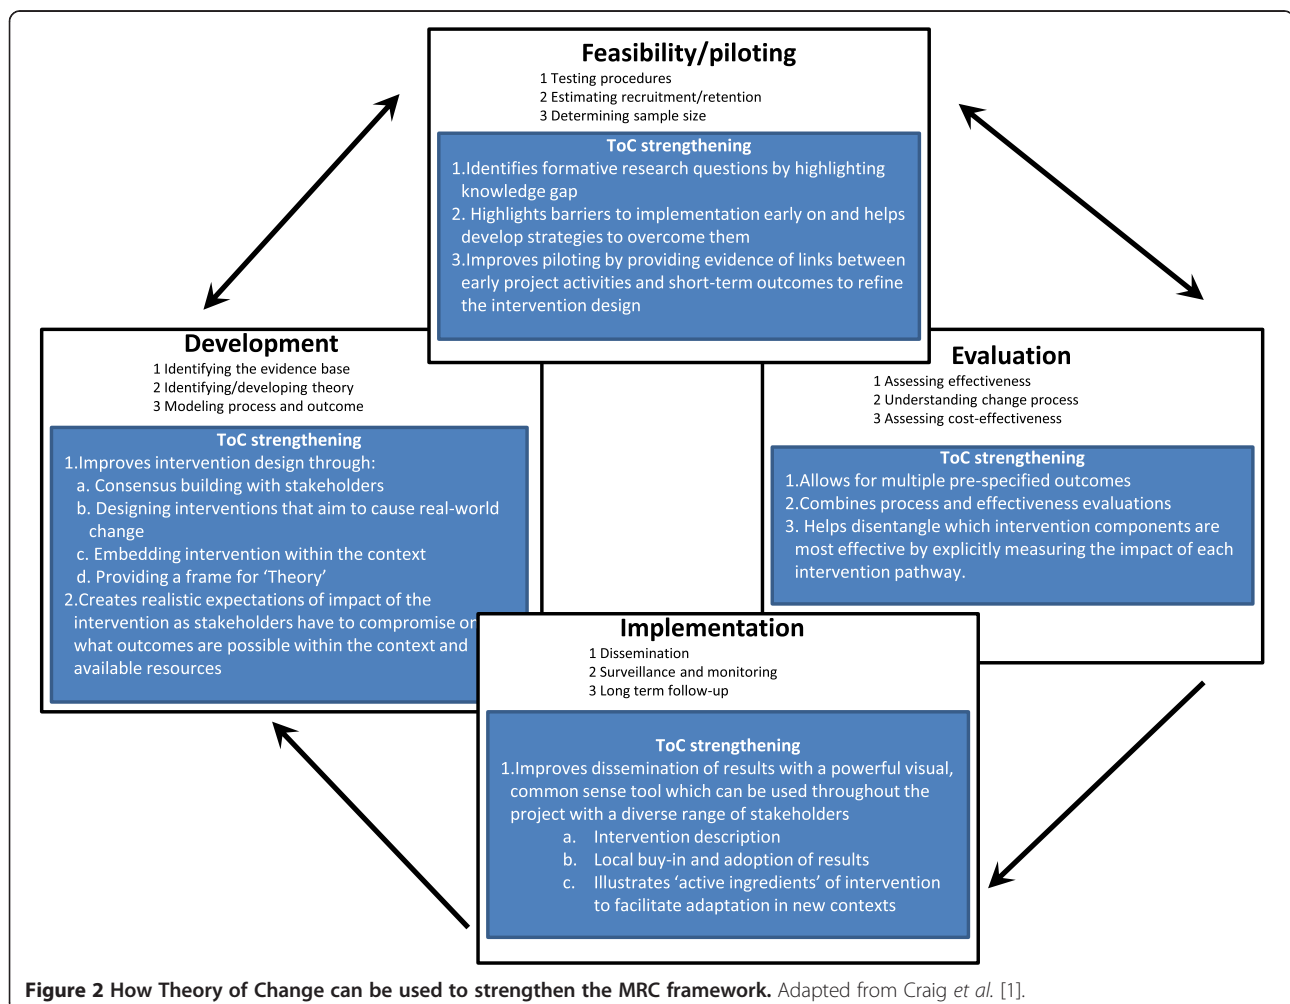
Feasibility/piloting
1 Testing procedures
2 Estimating recruitment/retention
3 Determining sample size

ToC strengthening
1.Identifies formative research questions by highlighting knowledge gap
2. Highlights barriers to implementation early on and helps develop strategies to overcome them
3.Improves piloting by providing evidence of links between early project activities and short-term outcomes to refine the intervention design

Development
1 Identifying the evidence base
2 Identifying/developing theory
3 Modeling process and outcome

ToC strengthening
1.Improves intervention design through:
a. Consensus building with stakeholders
b. Designing interventions that aim to cause real-world change
c. Embedding intervention within the context
d. Providing a frame for 'Theory'
2.Creates realistic expectations of impact of the intervention as stakeholders have to compromise on what outcomes are possible within the context and available resources

Evaluation
1 Assessing effectiveness
2 Understanding change process
3 Assessing cost-effectiveness

ToC strengthening
1.Allows for multiple pre-specified outcomes
2.Combines process and effectiveness evaluations
3. Helps disentangle which intervention components are most effective by explicitly measuring the impact of each intervention pathway.

Implementation
1 Dissemination
2 Surveillance and monitoring
3 Long term follow-up

ToC strengthening
1.Improves dissemination of results with a powerful visual, common sense tool which can be used throughout the project with a diverse range of stakeholders
a. Intervention description
b. Local buy-in and adoption of results
c. Illustrates 'active ingredients' of intervention to facilitate adaptation in new contexts

Figure 2 How Theory of Change can be used to strengthen the MRC framework. Adapted from Craig et al. [1].